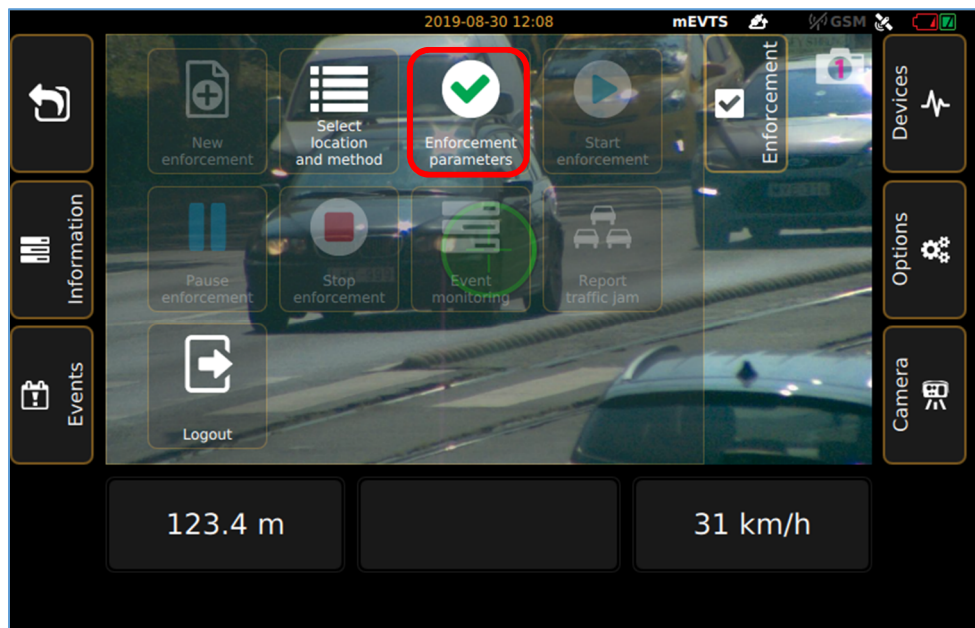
2019-08-30 12:08

mEVTS

GSM

Information

Events

New enforcement

Select location and method

Enforcement parameters

Start enforcement

Enforcement

Pause enforcement

Stop enforcement

Event monitoring

Report traffic jam

Logout

Devices

Options

Camera

123.4 m

31 km/h